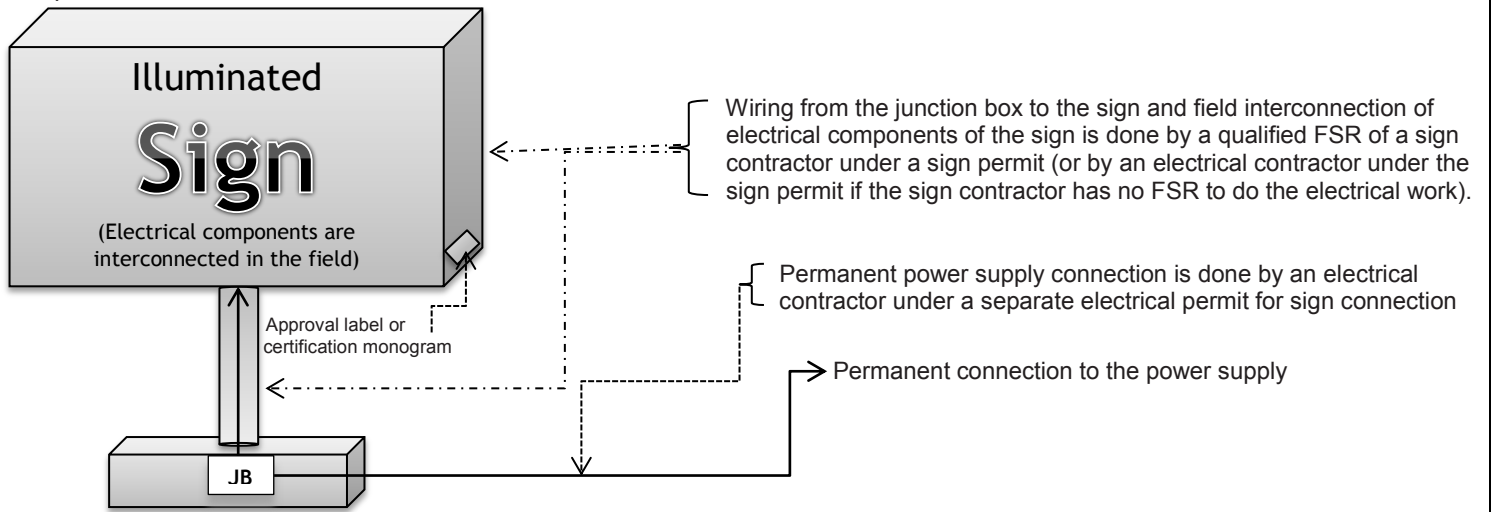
Illuminated

Sign

(Electrical components are interconnected in the field)

Wiring from the junction box to the sign and field interconnection of electrical components of the sign is done by a qualified FSR of a sign contractor under a sign permit (or by an electrical contractor under the sign permit if the sign contractor has no FSR to do the electrical work).

Permanent power supply connection is done by an electrical contractor under a separate electrical permit for sign connection

Approval label or certification monogram

Permanent connection to the power supply

JB